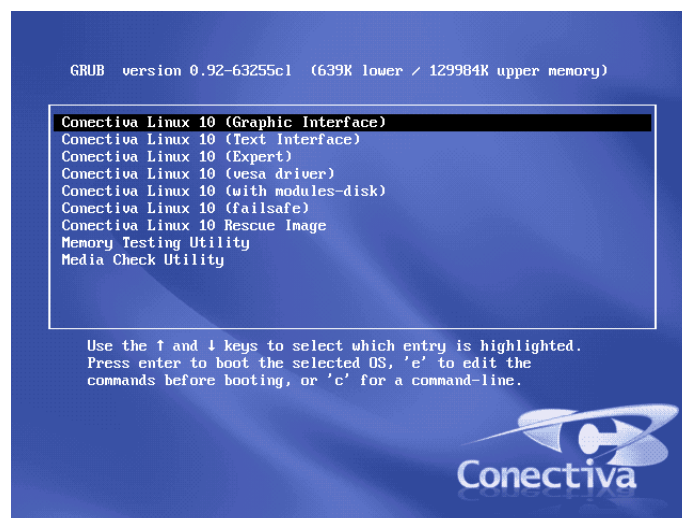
GRUB version 0.92-63255cl (639K lower / 129984K upper memory)

Conectiva Linux 10 (Graphic Interface)
Conectiva Linux 10 (Text Interface)
Conectiva Linux 10 (Expert)
Conectiva Linux 10 (vesa driver)
Conectiva Linux 10 (with modules-disk)
Conectiva Linux 10 (failsafe)
Conectiva Linux 10 Rescue Image
Memory Testing Utility
Media Check Utility

Use the ↑ and ↓ keys to select which entry is highlighted.
Press enter to boot the selected OS, 'e' to edit the commands before booting, or 'c' for a command-line.

Conectiva